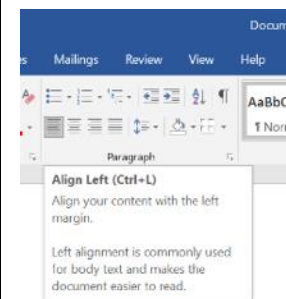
Docum

s Mailings Review View Help

AaBbC

¶ Nor

Paragraph

Align Left (Ctrl+L)

Align your content with the left margin.

Left alignment is commonly used for body text and makes the document easier to read.